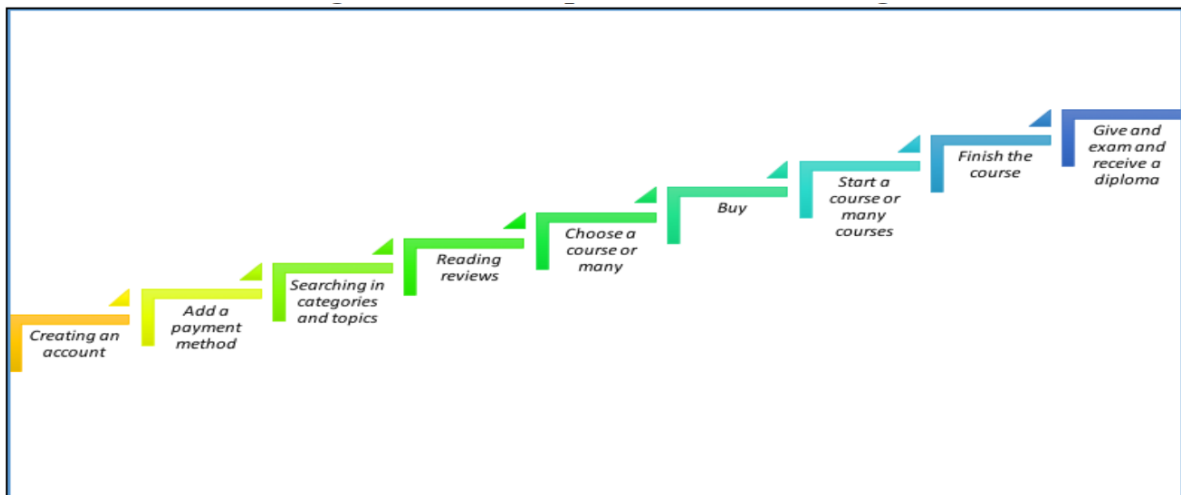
Creating an account

Add a payment method

Searching in categories and topics

Reading reviews

Choose a course or many

Buy

Start a course or many courses

Finish the course

Give and exam and receive a diploma